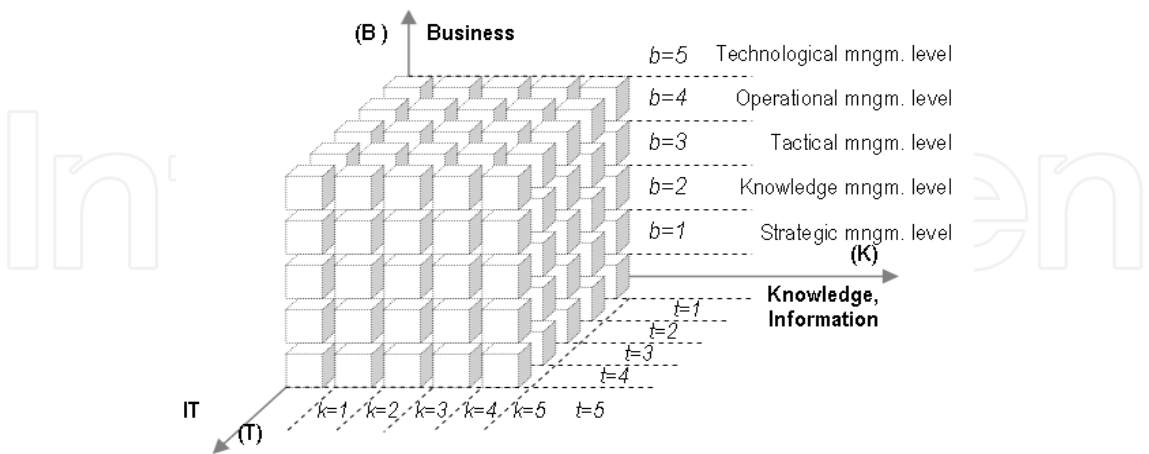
(B) Business

$b=5$ Technological mngm. level
$b=4$ Operational mngm. level
$b=3$ Tactical mngm. level
$b=2$ Knowledge mngm. level
$b=1$ Strategic mngm. level

(K)
Knowledge, Information

$t=1$
$t=2$
$t=3$
$t=4$
$t=5$

IT
(T)

$k=1$ $k=2$ $k=3$ $k=4$ $k=5$